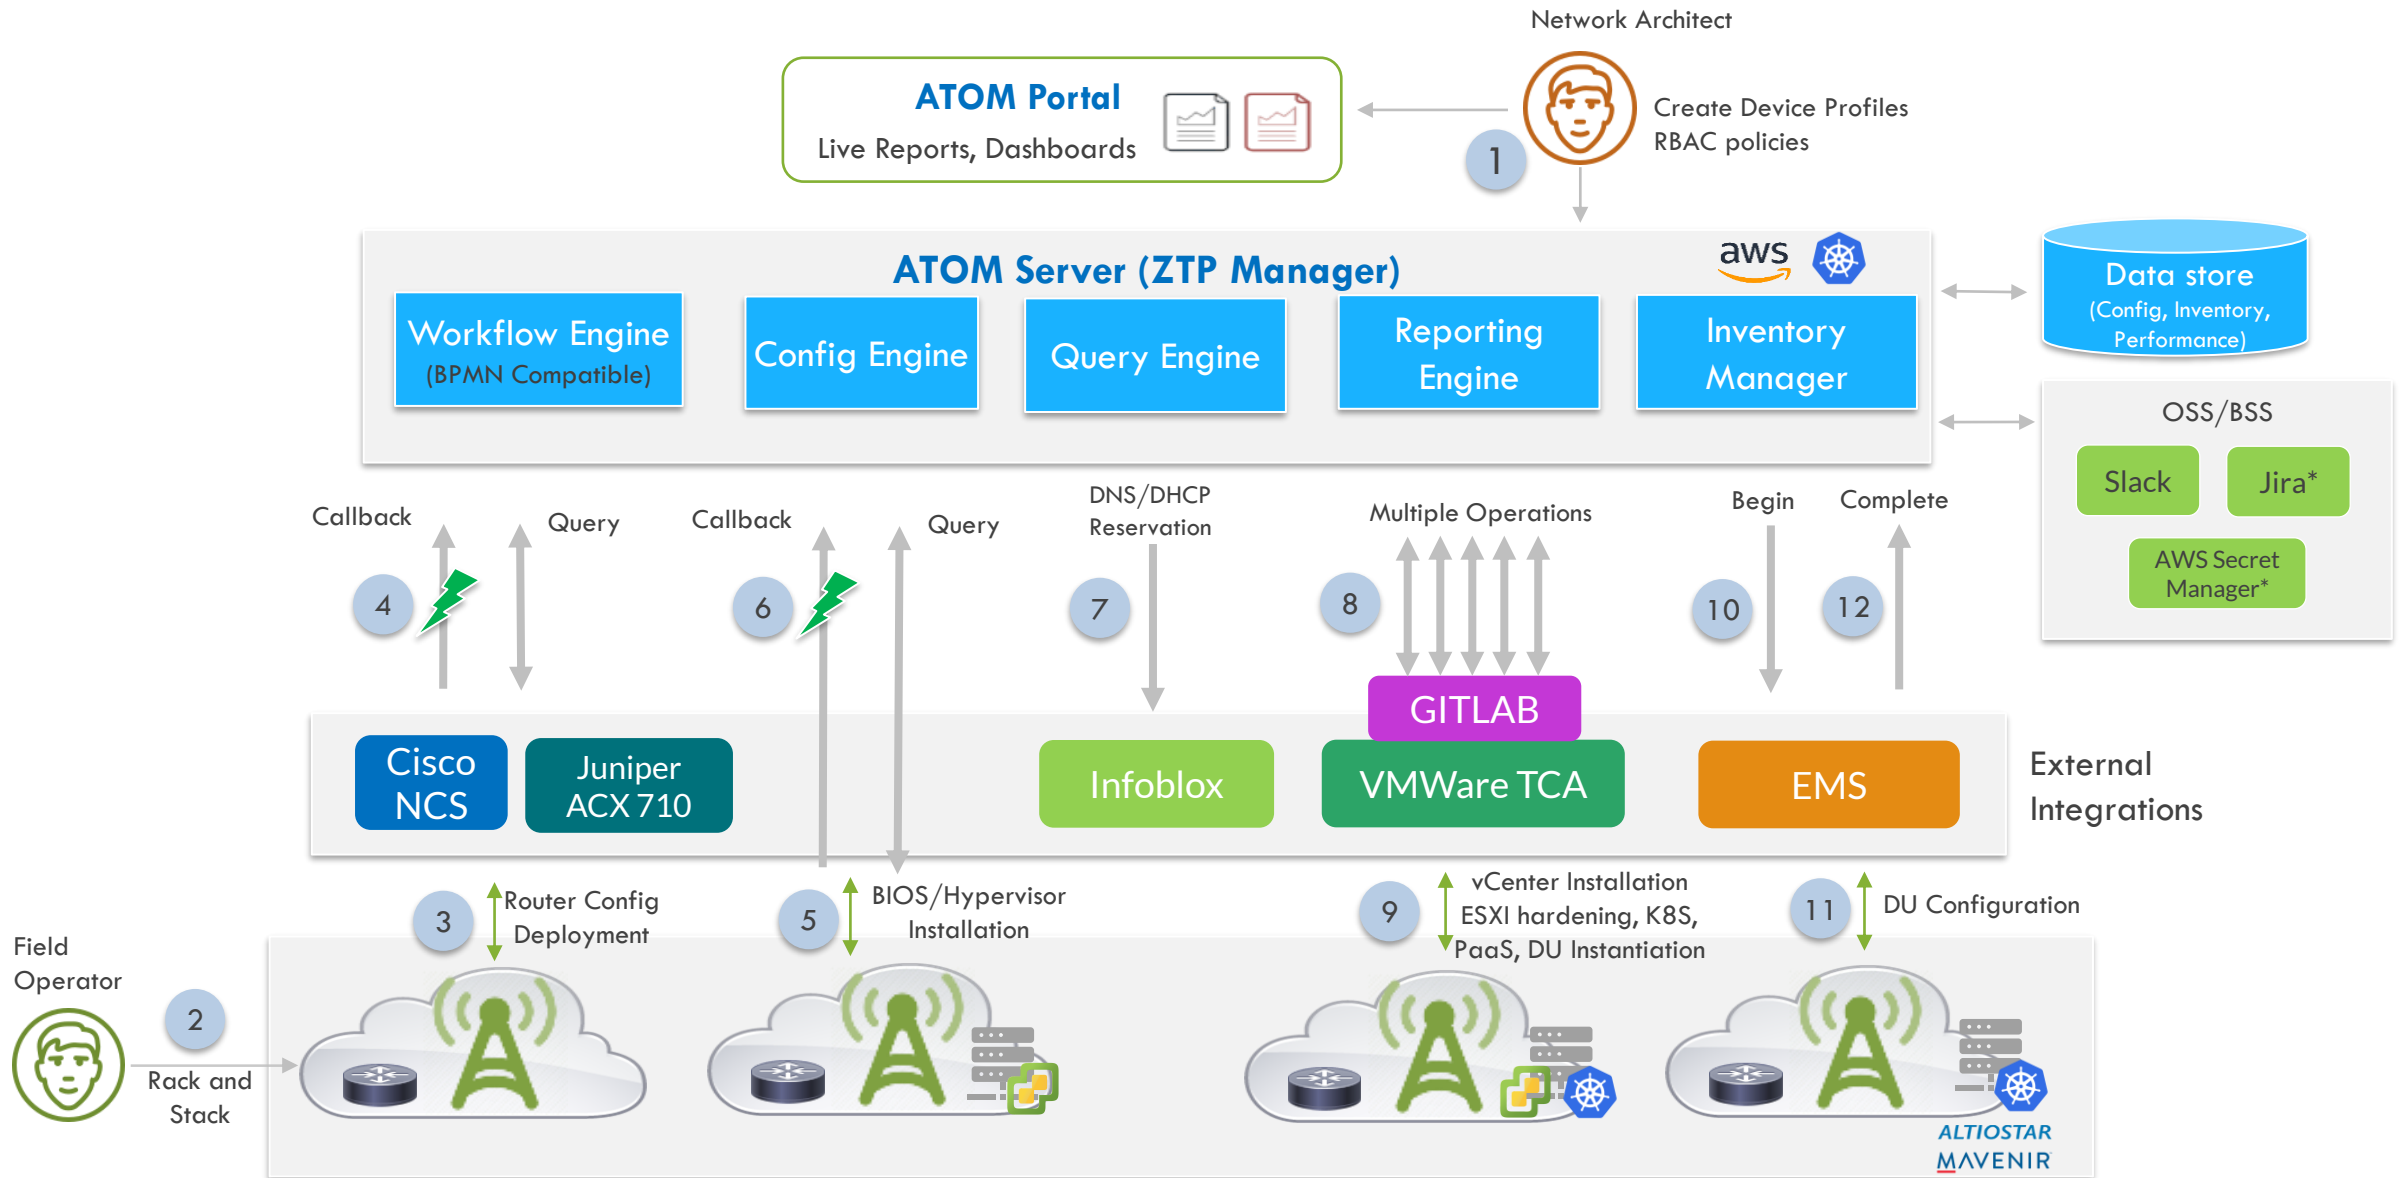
Network Architect

ATOM Portal

Live Reports, Dashboards

1

Create Device Profiles
RBAC policies

ATOM Server (ZTP Manager)

aws

Workflow Engine
(BPMN Compatible)

Config Engine

Query Engine

Reporting Engine

Inventory Manager

Data store
(Config, Inventory, Performance)

OSS/BSS

Slack

Jira*

AWS Secret Manager*

Callback

Query

Callback

Query

DNS/DHCP Reservation

Multiple Operations

Begin

Complete

4

6

7

8

10

12

GITLAB

Cisco NCS

Juniper ACX 710

Infoblox

VMWare TCA

EMS

External Integrations

3

Router Config Deployment

5

BIOS/Hypervisor Installation

9

vCenter Installation
ESXI hardening, K8S,
PaaS, DU Instantiation

11

DU Configuration

Field Operator

2

Rack and Stack

ALTIOSTAR
MAVENIR